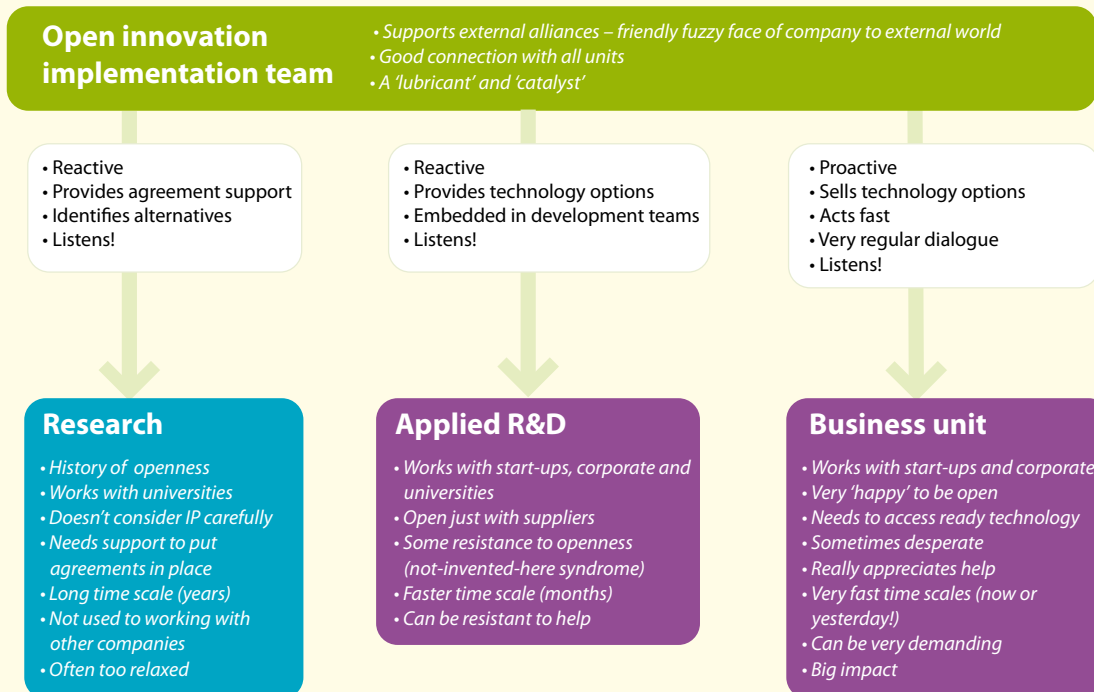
Open innovation implementation team

• Supports external alliances – friendly fuzzy face of company to external world
• Good connection with all units
• A 'lubricant' and 'catalyst'

• Reactive
• Provides agreement support
• Identifies alternatives
• Listens!

• Reactive
• Provides technology options
• Embedded in development teams
• Listens!

• Proactive
• Sells technology options
• Acts fast
• Very regular dialogue
• Listens!

Research

• History of openness
• Works with universities
• Doesn't consider IP carefully
• Needs support to put agreements in place
• Long time scale (years)
• Not used to working with other companies
• Often too relaxed

Applied R&D

• Works with start-ups, corporate and universities
• Open just with suppliers
• Some resistance to openness (not-invented-here syndrome)
• Faster time scale (months)
• Can be resistant to help

Business unit

• Works with start-ups and corporate
• Very 'happy' to be open
• Needs to access ready technology
• Sometimes desperate
• Really appreciates help
• Very fast time scales (now or yesterday!)
• Can be very demanding
• Big impact